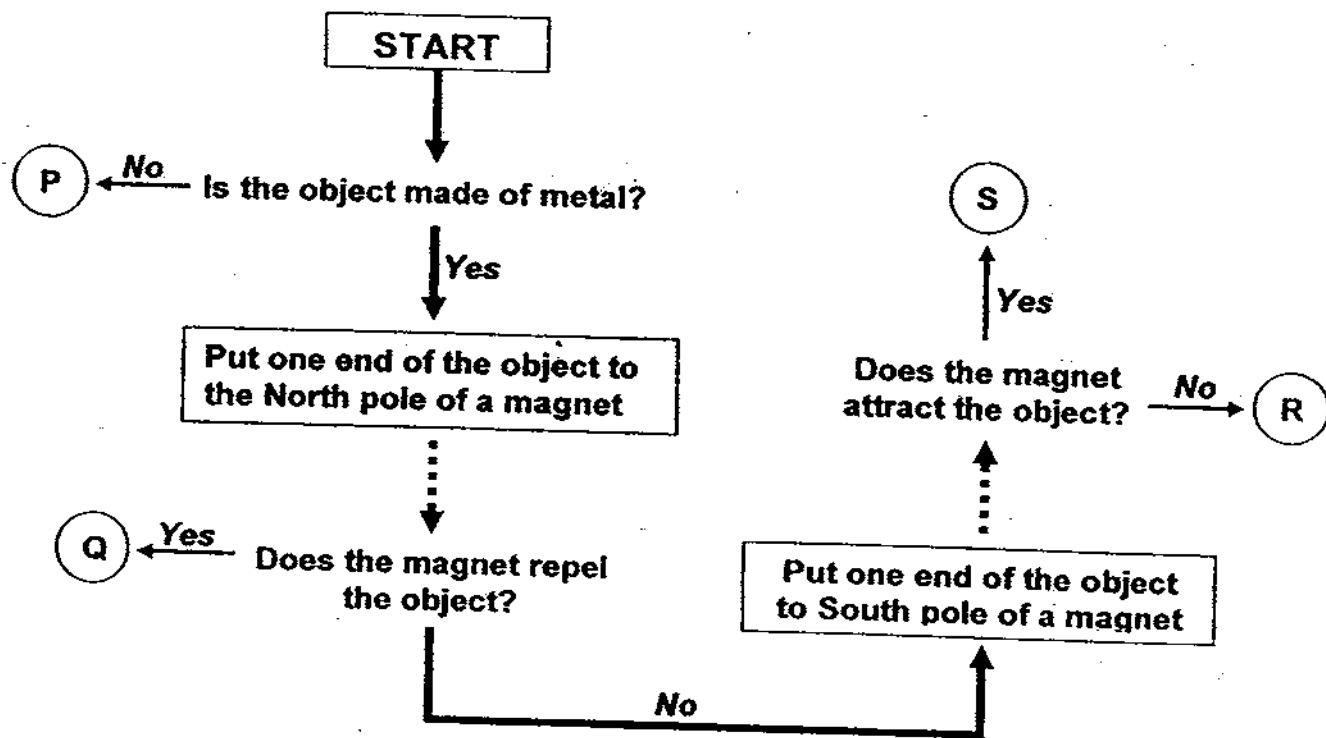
START

P No Is the object made of metal?

Yes

Put one end of the object to the North pole of a magnet

Q Yes Does the magnet repel the object?

No

Put one end of the object to South pole of a magnet

Does the magnet attract the object? No R

Yes

S